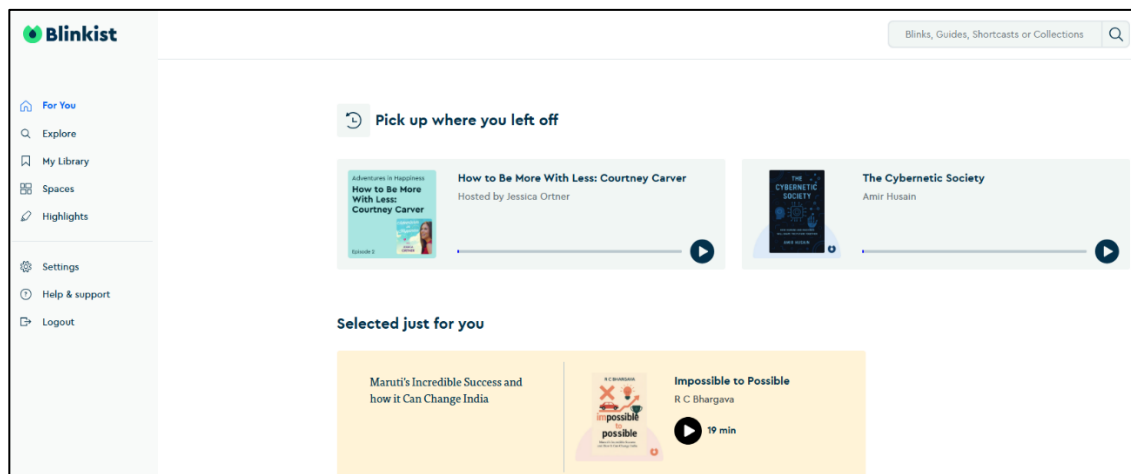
Blinkist

Blinks, Guides, Shortcasts or Collections

For You
Explore
My Library
Spaces
Highlights

Settings
Help & support
Logout

Pick up where you left off

Adventures in Happiness
How to Be More With Less: Courtney Carver
Episode 2

How to Be More With Less: Courtney Carver
Hosted by Jessica Ortner

THE CYBERNETIC SOCIETY
AMIR HUSAIN

The Cybernetic Society
Amir Husain

Selected just for you

Maruti's Incredible Success and how it Can Change India

R C BHARGAVA
impossible to possible

Impossible to Possible
R C Bhargava
19 min